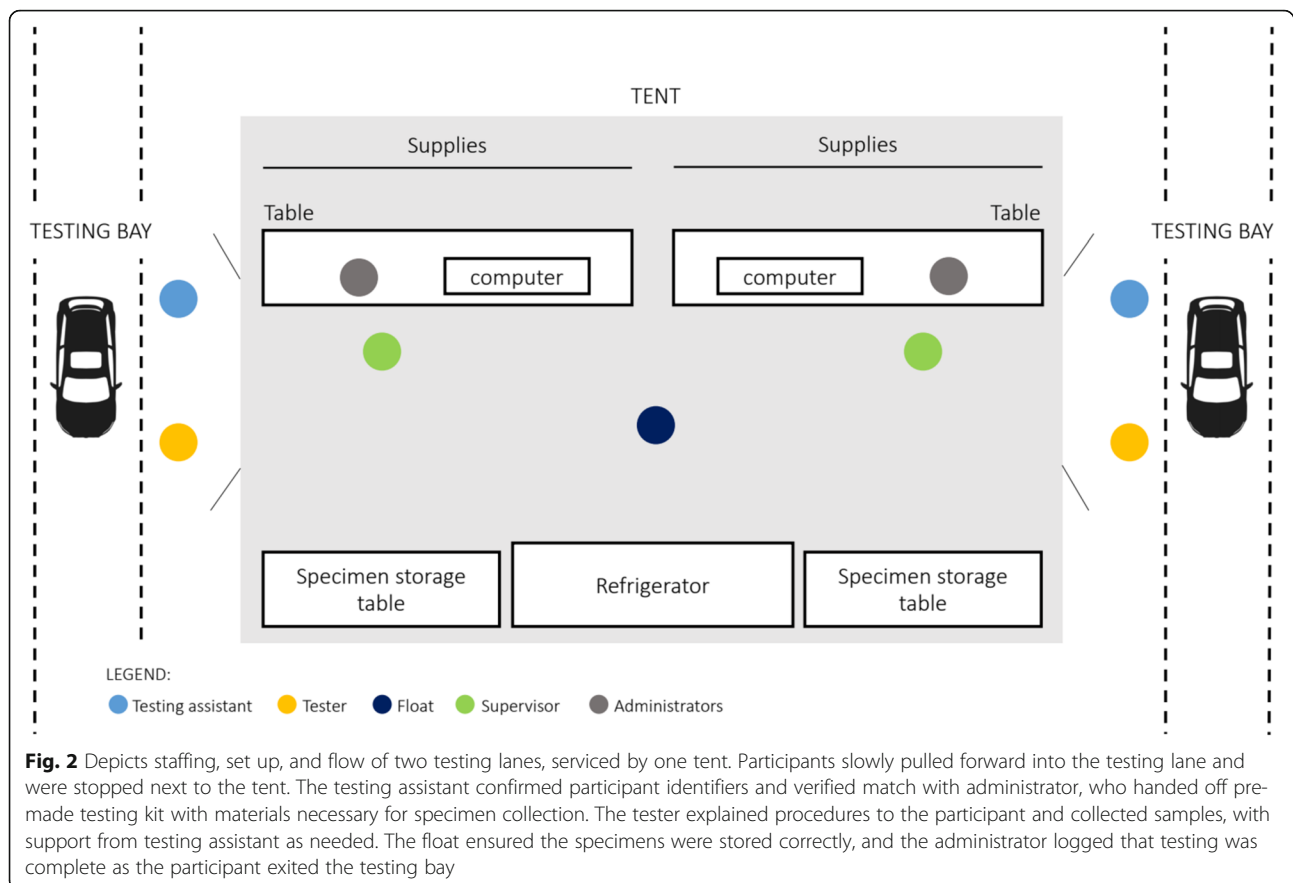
TENT

Supplies

Supplies

Table

Table

TESTING BAY

TESTING BAY

computer

computer

Specimen storage table

Refrigerator

Specimen storage table

LEGEND:

Testing assistant Tester Float Supervisor Administrators

**Fig. 2** Depicts staffing, set up, and flow of two testing lanes, serviced by one tent. Participants slowly pulled forward into the testing lane and were stopped next to the tent. The testing assistant confirmed participant identifiers and verified match with administrator, who handed off premade testing kit with materials necessary for specimen collection. The tester explained procedures to the participant and collected samples, with support from testing assistant as needed. The float ensured the specimens were stored correctly, and the administrator logged that testing was complete as the participant exited the testing bay